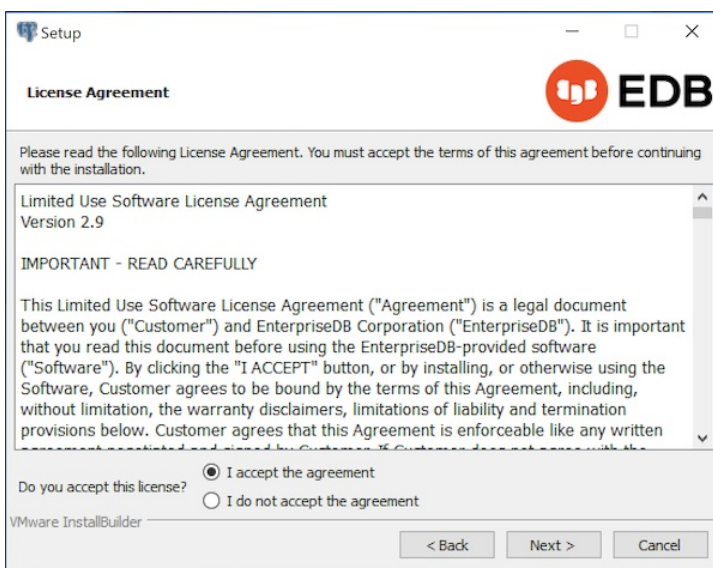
Setup

License Agreement

EDB

Please read the following License Agreement. You must accept the terms of this agreement before continuing with the installation.

Limited Use Software License Agreement
Version 2.9

IMPORTANT - READ CAREFULLY

This Limited Use Software License Agreement ("Agreement") is a legal document between you ("Customer") and EnterpriseDB Corporation ("EnterpriseDB"). It is important that you read this document before using the EnterpriseDB-provided software ("Software"). By clicking the "I ACCEPT" button, or by installing, or otherwise using the Software, Customer agrees to be bound by the terms of this Agreement, including, without limitation, the warranty disclaimers, limitations of liability and termination provisions below. Customer agrees that this Agreement is enforceable like any written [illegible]

Do you accept this license?
I accept the agreement
I do not accept the agreement

VMware InstallBuilder

< Back
Next >
Cancel